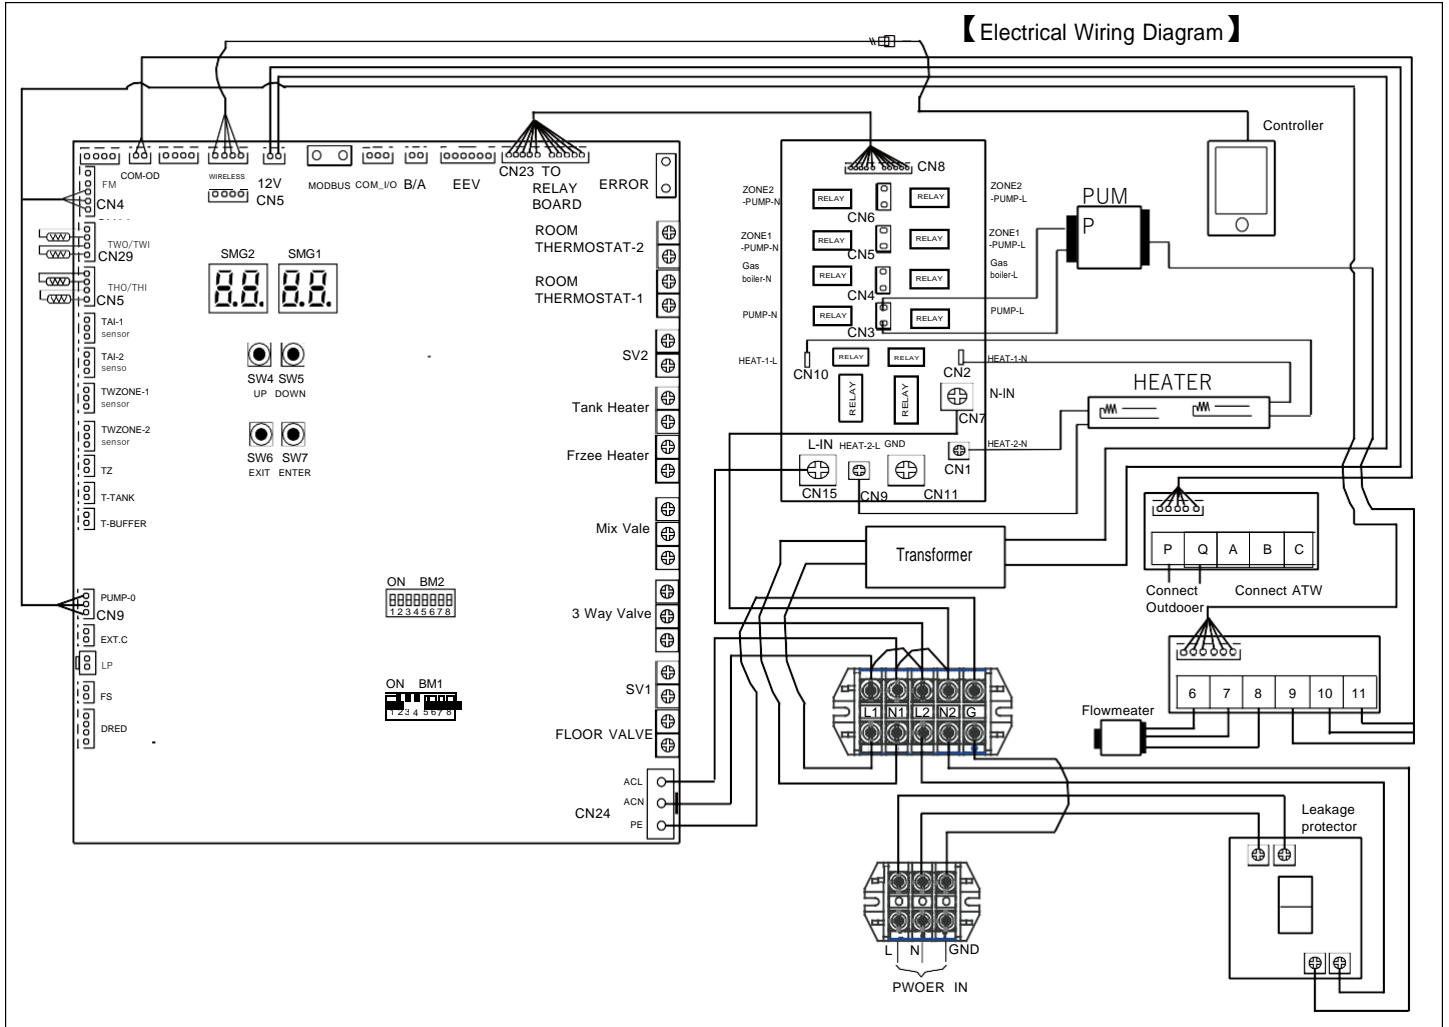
【Electrical Wiring Diagram】

COM-OD
WIRELESS
12V
CN5
MODBUS
COM_I/O
B/A
EEV
CN23 TO RELAY BOARD
ERROR

FM
CN4
TWO/TWI
CN29
THO/THI
CN5
TAI-1 sensor
TAI-2 senso
TWZONE-1 sensor
TWZONE-2 sensor
TZ
T-TANK
T-BUFFER
PUMP-0
CN9
EXT.C
LP
FS
DRED

SMG2 SMG1
SW4 SW5
UP DOWN
SW6 SW7
EXIT ENTER

ON BM2
12345678
ON BM1
1 2 3 4 5 6 7 8

ROOM THERMOSTAT-2
ROOM THERMOSTAT-1
SV2
Tank Heater
Frzee Heater
Mix Vale
3 Way Valve
SV1
FLOOR VALVE
ACL
ACN
PE
CN24

CN8
ZONE2 -PUMP-N
RELAY
CN6
RELAY
ZONE2 -PUMP-L
ZONE1 -PUMP-N
RELAY
CN5
RELAY
ZONE1 -PUMP-L
Gas boiler-N
RELAY
CN4
RELAY
Gas boiler-L
PUMP-N
RELAY
CN3
RELAY
PUMP-L
HEAT-1-L
CN10
RELAY
RELAY
CN2
HEAT-1-N
RELAY
RELAY
N-IN
CN7
L-IN
HEAT-2-L
GND
HEAT-2-N
CN1
CN15
CN9
CN11

Controller
PUM
P
HEATER

Transformer

P Q A B C
Connect Outdooer
Connect ATW

6 7 8 9 10 11
Flowmeater

L1 N1 L2 N2 G

Leakage protector

L N GND
PWOER IN